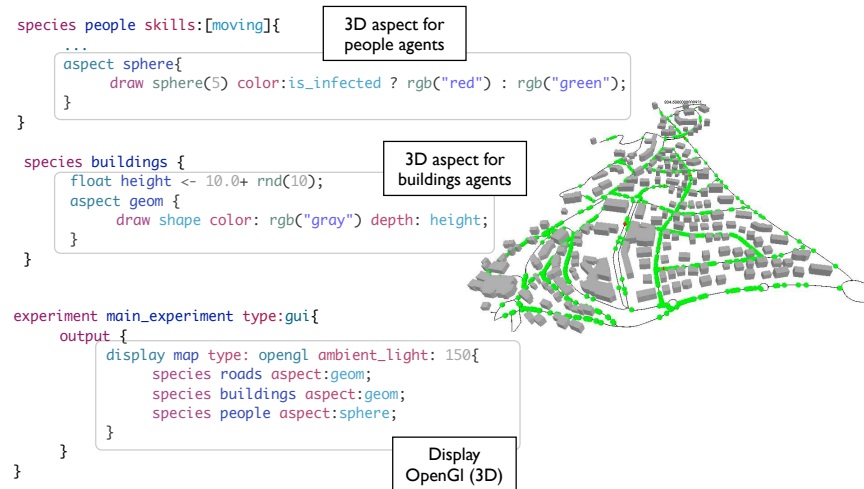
species people skills:[moving]{
...
aspect sphere{
draw sphere(5) color:is_infected ? rgb("red") : rgb("green");
}
}

3D aspect for people agents

species buildings {
float height <- 10.0+ rnd(10);
aspect geom {
draw shape color: rgb("gray") depth: height;
}
}

3D aspect for buildings agents

experiment main_experiment type:gui{
output {
display map type: opengl ambient_light: 150{
species roads aspect:geom;
species buildings aspect:geom;
species people aspect:sphere;
}
}
}

Display OpenGl (3D)